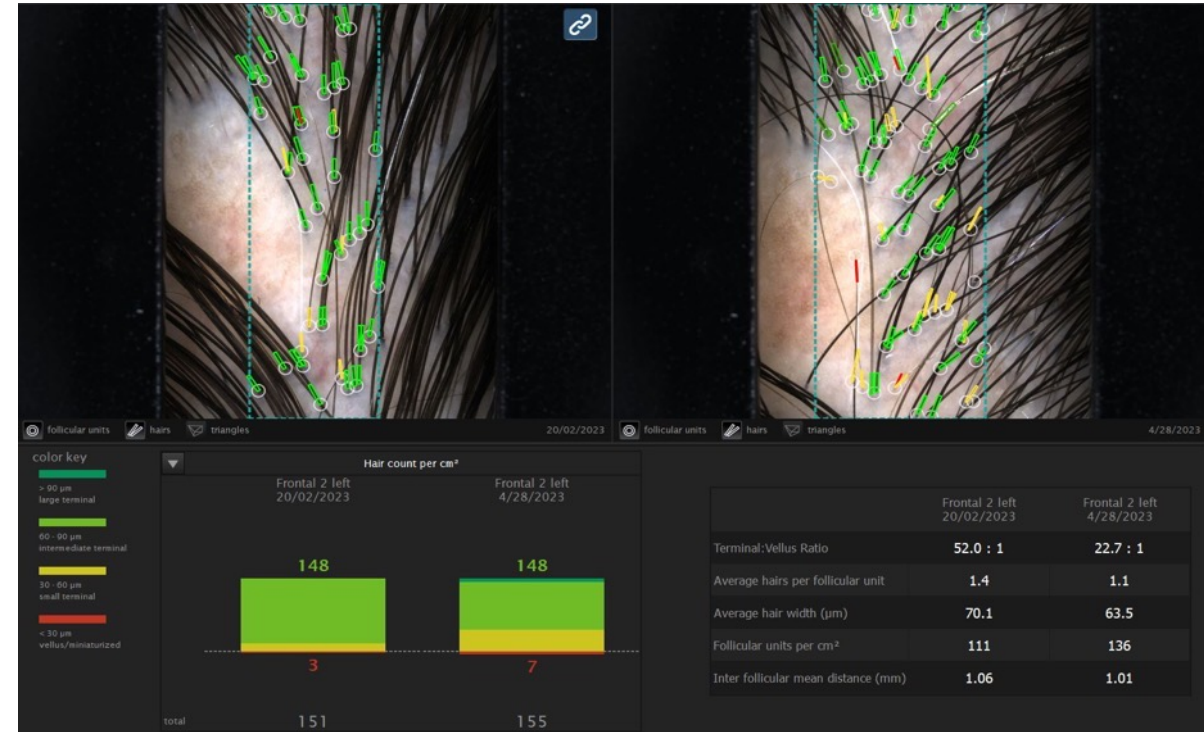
follicular units hairs triangles 20/02/2023

follicular units hairs triangles 4/28/2023

color key

> 90 µm
large terminal

60 - 90 µm
intermediate terminal

30 - 60 µm
small terminal

< 30 µm
vellus/miniaturized

Hair count per cm²

Frontal 2 left
20/02/2023

Frontal 2 left
4/28/2023

148

148

3

7

total 151 155

| | Frontal 2 left 20/02/2023 | Frontal 2 left 4/28/2023 |
|---|---|---|
| Terminal:Vellus Ratio | 52.0 : 1 | 22.7 : 1 |
| Average hairs per follicular unit | 1.4 | 1.1 |
| Average hair width (µm) | 70.1 | 63.5 |
| Follicular units per cm² | 111 | 136 |
| Inter follicular mean distance (mm) | 1.06 | 1.01 |